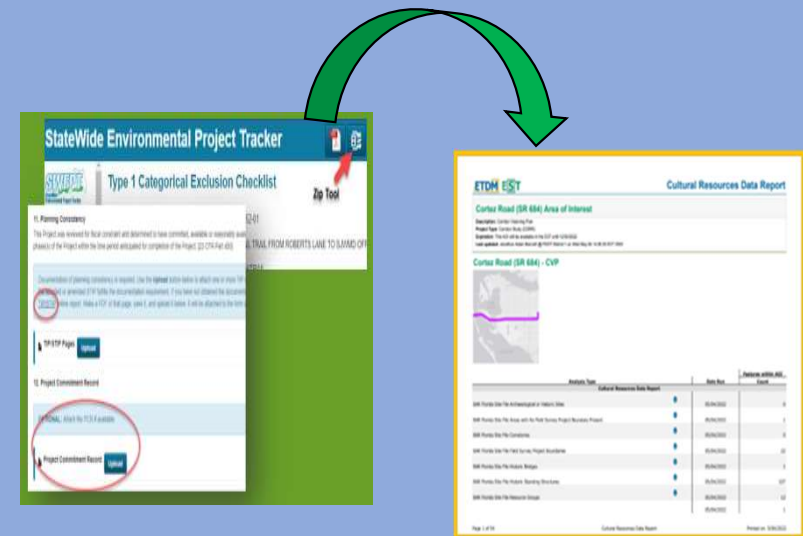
StateWide Environmental Project Tracker

SWEPT

Type 1 Categorical Exclusion Checklist

Zip Tool

11. Planning Consistency

This Project was reviewed for fiscal constraint and determined to have committed, available or reasonably available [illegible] phase(s) of the Project within the time period anticipated for completion of the Project. (23 CFR Part 450)

Documentation of planning consistency is required. Use the Upload button below to attach one or more TIP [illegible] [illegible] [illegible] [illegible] Make a PDF of that page, save it, and upload it below. It will be attached to the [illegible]

TIP/STIP Pages Upload

12. Project Commitment Record

OPTIONAL: Attach the PCR if available.

Project Commitment Record Upload

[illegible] TRAIL FROM ROBERTS LANE TO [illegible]

ETDM EST

Cultural Resources Data Report

Cortez Road (SR 684) Area of Interest

Cortez Road (SR 684) - CVP

| Analysis Type | Date Run | Features within AOI Count |
|---|---|---|
| Cultural Resources Data Report | | |
| SHR Florida Site File Archaeological or Historic Sites | 05/04/2022 | 6 |
| SHR Florida Site File Areas with No Field Survey Project Boundary Present | 05/04/2022 | 1 |
| SHR Florida Site File Cemeteries | 05/04/2022 | 0 |
| SHR Florida Site File Field Survey Project Boundaries | 05/04/2022 | 10 |
| SHR Florida Site File Historic Bridges | 05/04/2022 | 1 |
| SHR Florida Site File Historic Standing Structures | 05/04/2022 | 107 |
| SHR Florida Site File Resource Groups | 05/04/2022 | 12 |
| | 05/04/2022 | 1 |

Page 1 of 19 Cultural Resources Data Report Printed on: 5/04/2022